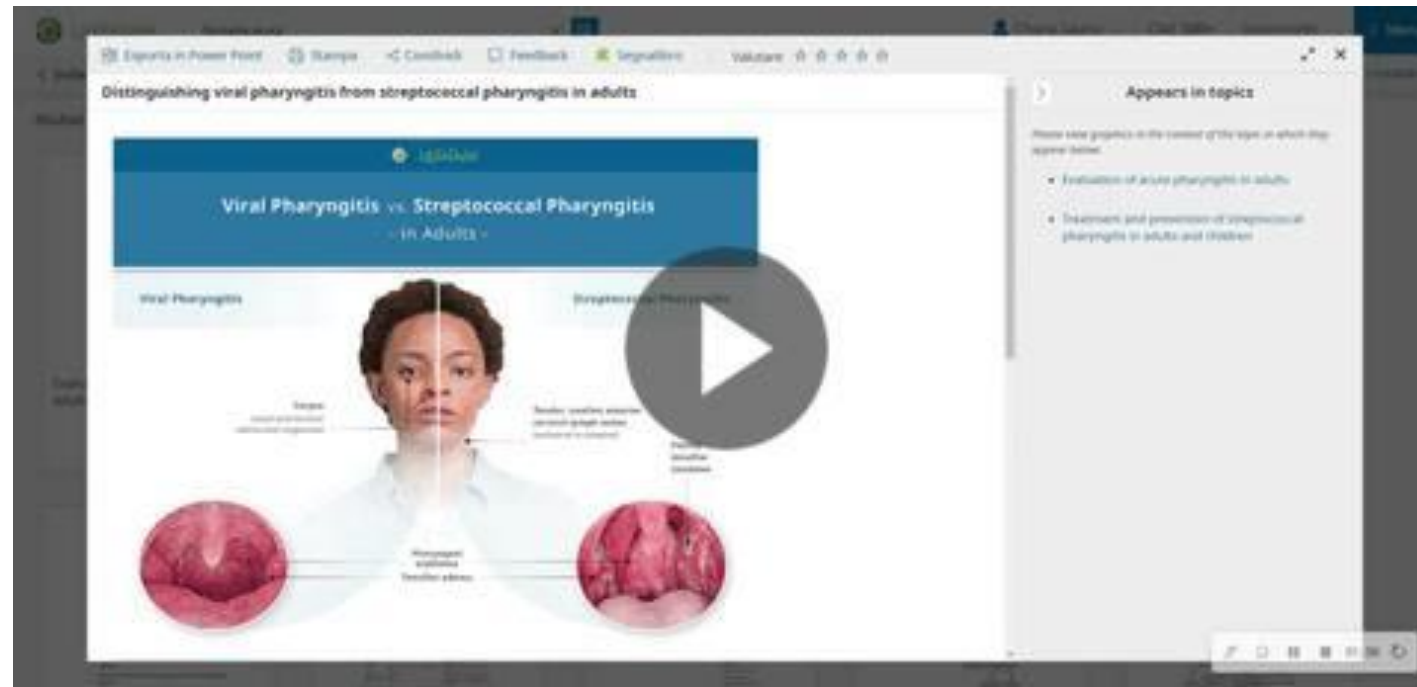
Esporta in Power Point  Stampa  Condividi  Feedback  Segnalibro  Valutare

Distinguishing viral pharyngitis from streptococcal pharyngitis in adults

UpToDate

Viral Pharyngitis vs. Streptococcal Pharyngitis
- in Adults -

Viral Pharyngitis

Streptococcal Pharyngitis

Coryza
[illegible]

Tender, swollen anterior cervical lymph nodes
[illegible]

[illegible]

Pharyngeal erythema
Tonsillar edema

Appears in topics

Please view graphics in the context of the topic in which they appear below:

• Evaluation of acute pharyngitis in adults

• Treatment and prevention of streptococcal pharyngitis in adults and children